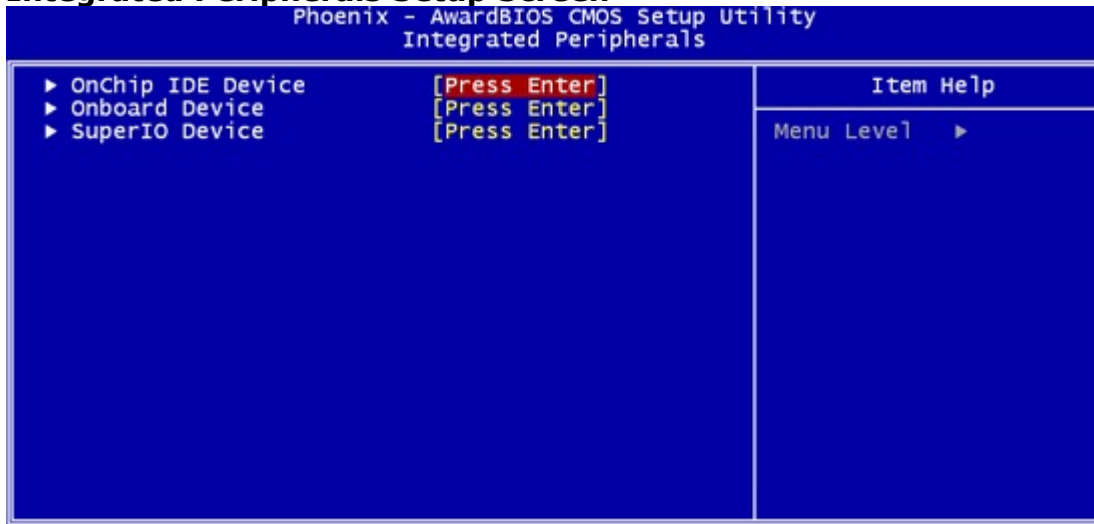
Integrated Peripherals Setup Screen

Phoenix - AwardBIOS CMOS Setup Utility
Integrated Peripherals

| | | Item Help |
|---|---|---|
| ► OnChip IDE Device | [Press Enter] | |
| ► Onboard Device | [Press Enter] | Menu Level ► |
| ► SuperIO Device | [Press Enter] | |